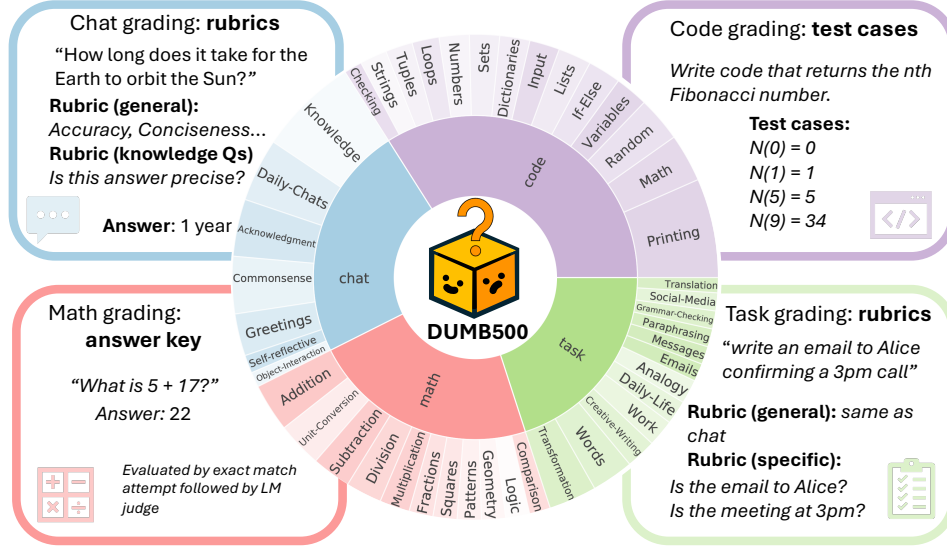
Chat grading: **rubrics**

"How long does it take for the Earth to orbit the Sun?"

**Rubric (general):**
*Accuracy, Conciseness...*
**Rubric (knowledge Qs)**
*Is this answer precise?*

**Answer**: 1 year

Code grading: **test cases**

*Write code that returns the nth Fibonacci number.*

**Test cases:**
*N(0) = 0*
*N(1) = 1*
*N(5) = 5*
*N(9) = 34*

Math grading:
**answer key**

*"What is 5 + 17?"*
*Answer:* 22

*Evaluated by exact match attempt followed by LM judge*

Task grading: **rubrics**

*"write an email to Alice confirming a 3pm call"*

**Rubric (general):** *same as chat*
**Rubric (specific):**
*Is the email to Alice?*
*Is the meeting at 3pm?*

DUMB500

chat
code
math
task

Knowledge
Checking
Strings
Tuples
Loops
Numbers
Sets
Dictionaries
Input
Lists
If-Else
Variables
Random
Math
Printing
Daily-Chats
Acknowledgment
Commonsense
Greetings
Self-reflective
Object-Interaction
Addition
Unit-Conversion
Subtraction
Division
Multiplication
Fractions
Squares
Patterns
Geometry
Logic
Comparison
Transformation
Words
Creative-Writing
Work
Daily-Life
Analogy
Emails
Messages
Paraphrasing
Grammar-Checking
Social-Media
Translation